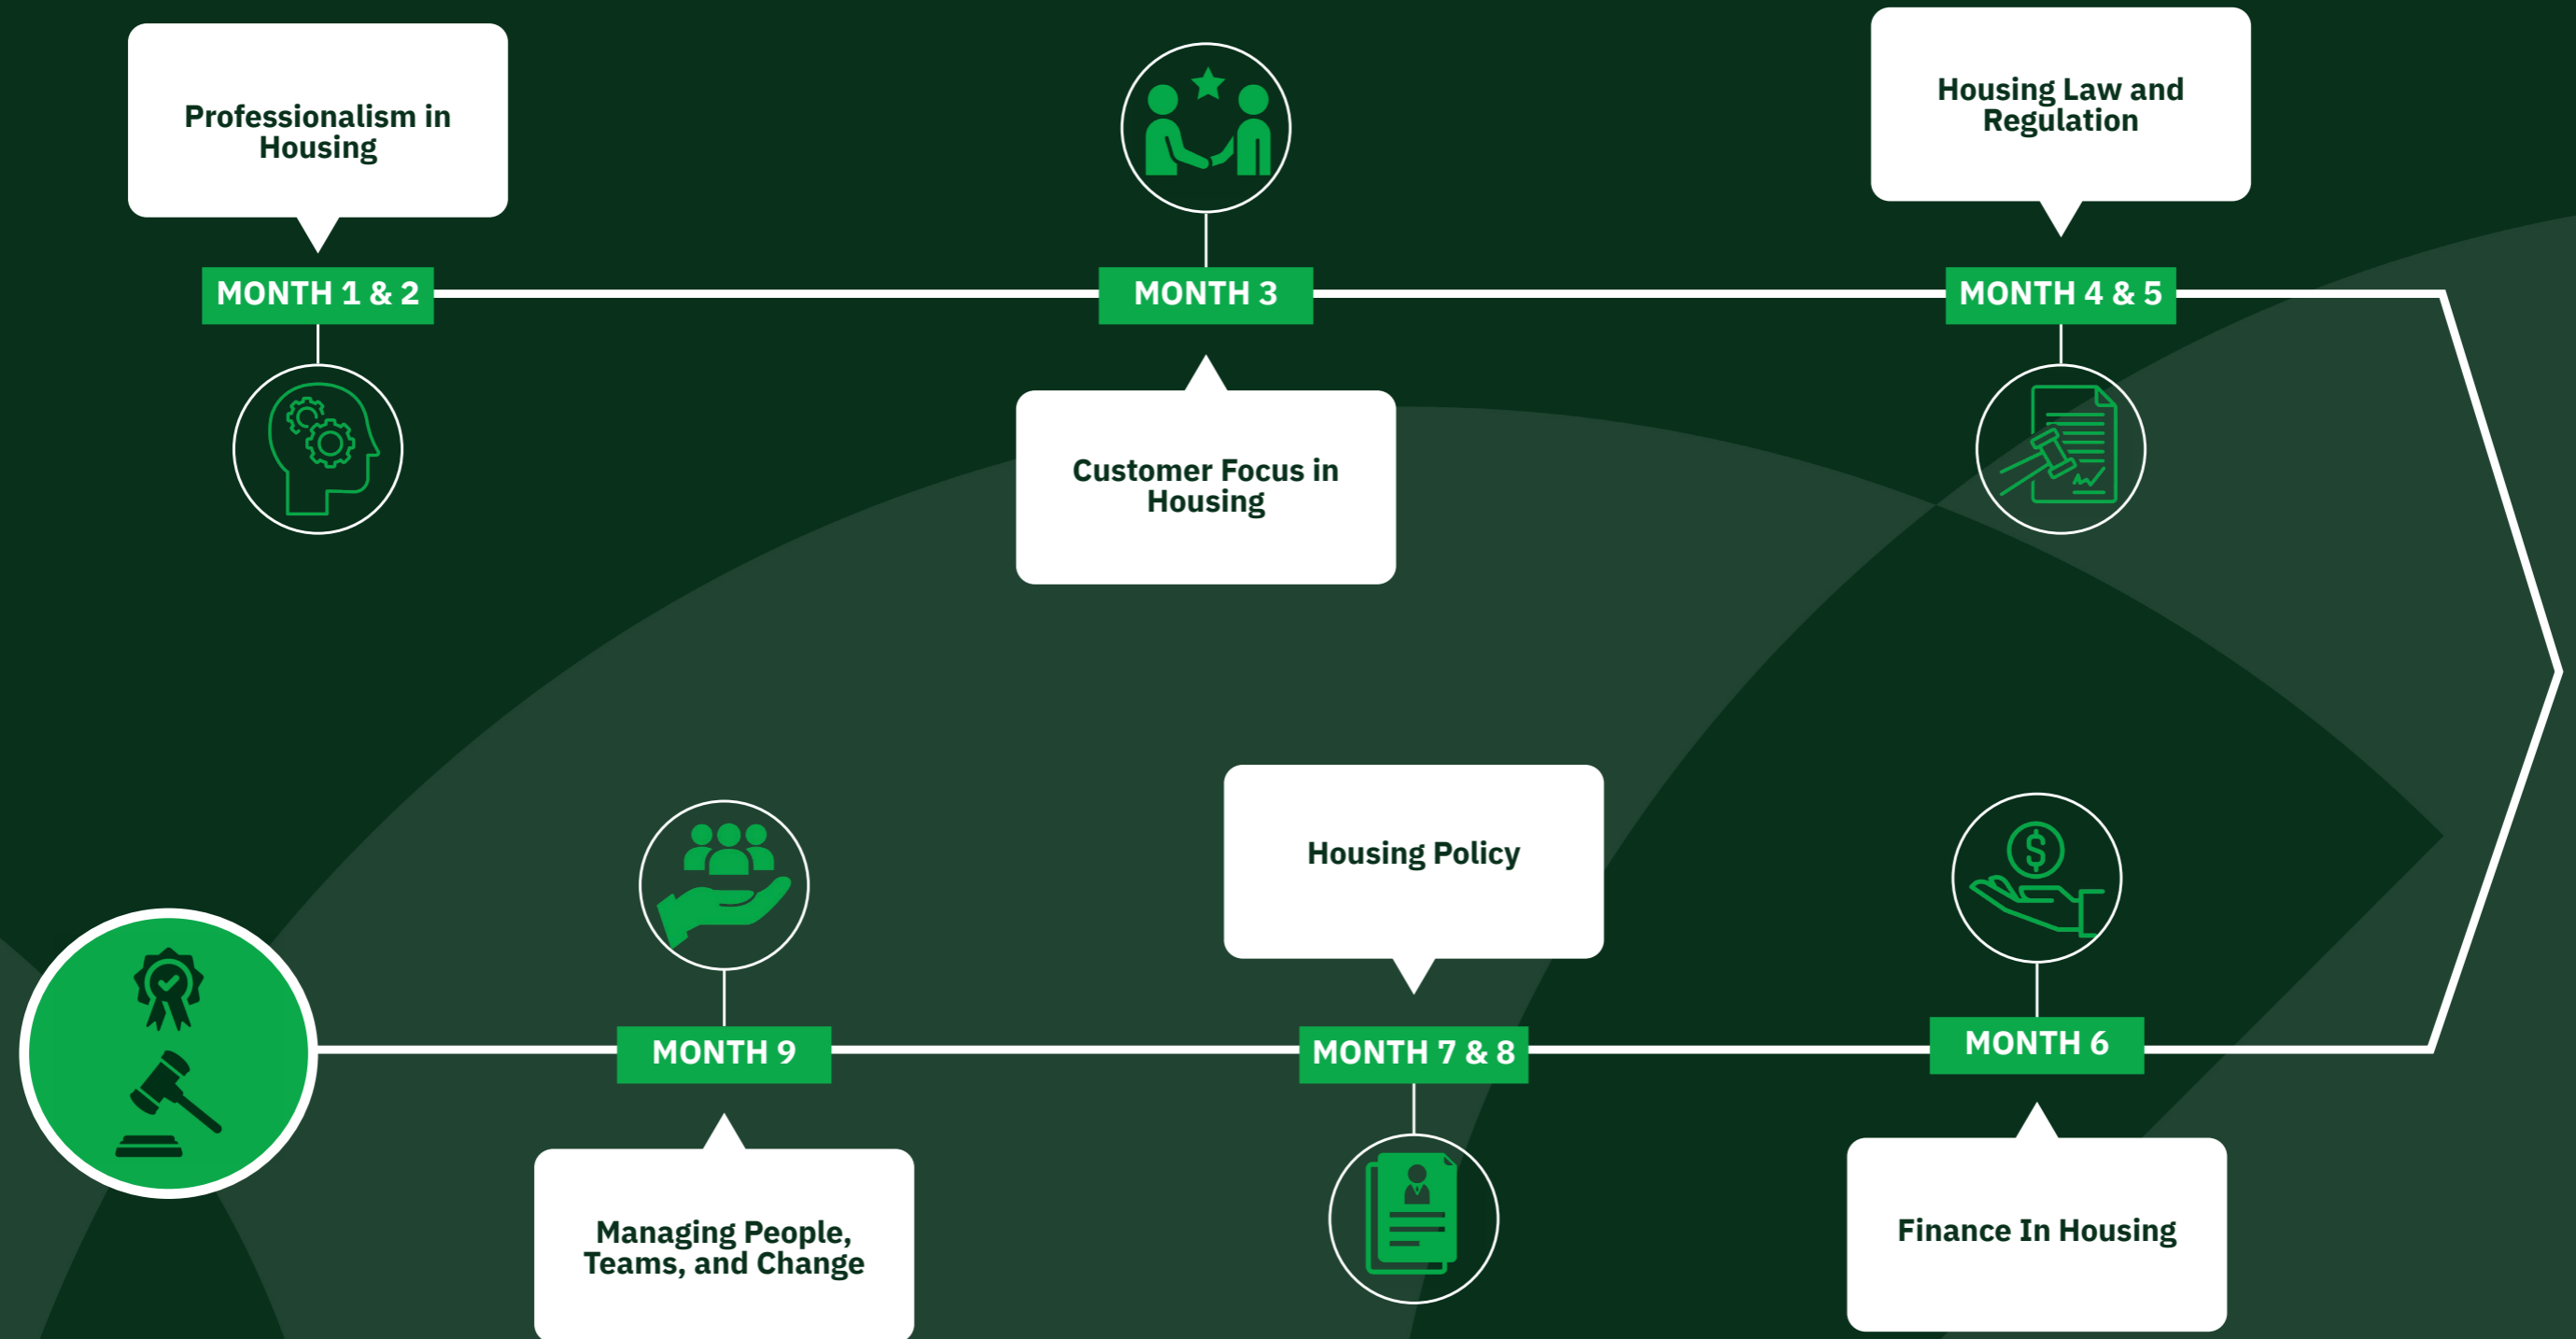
Professionalism in Housing

MONTH 1 & 2

MONTH 3

Customer Focus in Housing

Housing Law and Regulation

MONTH 4 & 5

MONTH 6

Finance In Housing

Housing Policy

MONTH 7 & 8

MONTH 9

Managing People, Teams, and Change